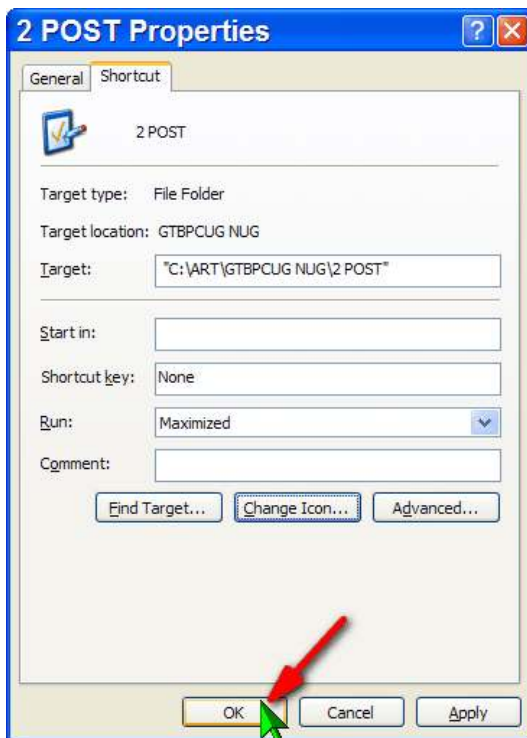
2 POST Properties

?

General

Shortcut

2 POST

Target type: File Folder

Target location: GTBPCUG NUG

Target: "C:\ART\GTBPCUG NUG\2 POST"

Start in:

Shortcut key: None

Run: Maximized

Comment:

Find Target...

Change Icon...

Advanced...

OK

Cancel

Apply